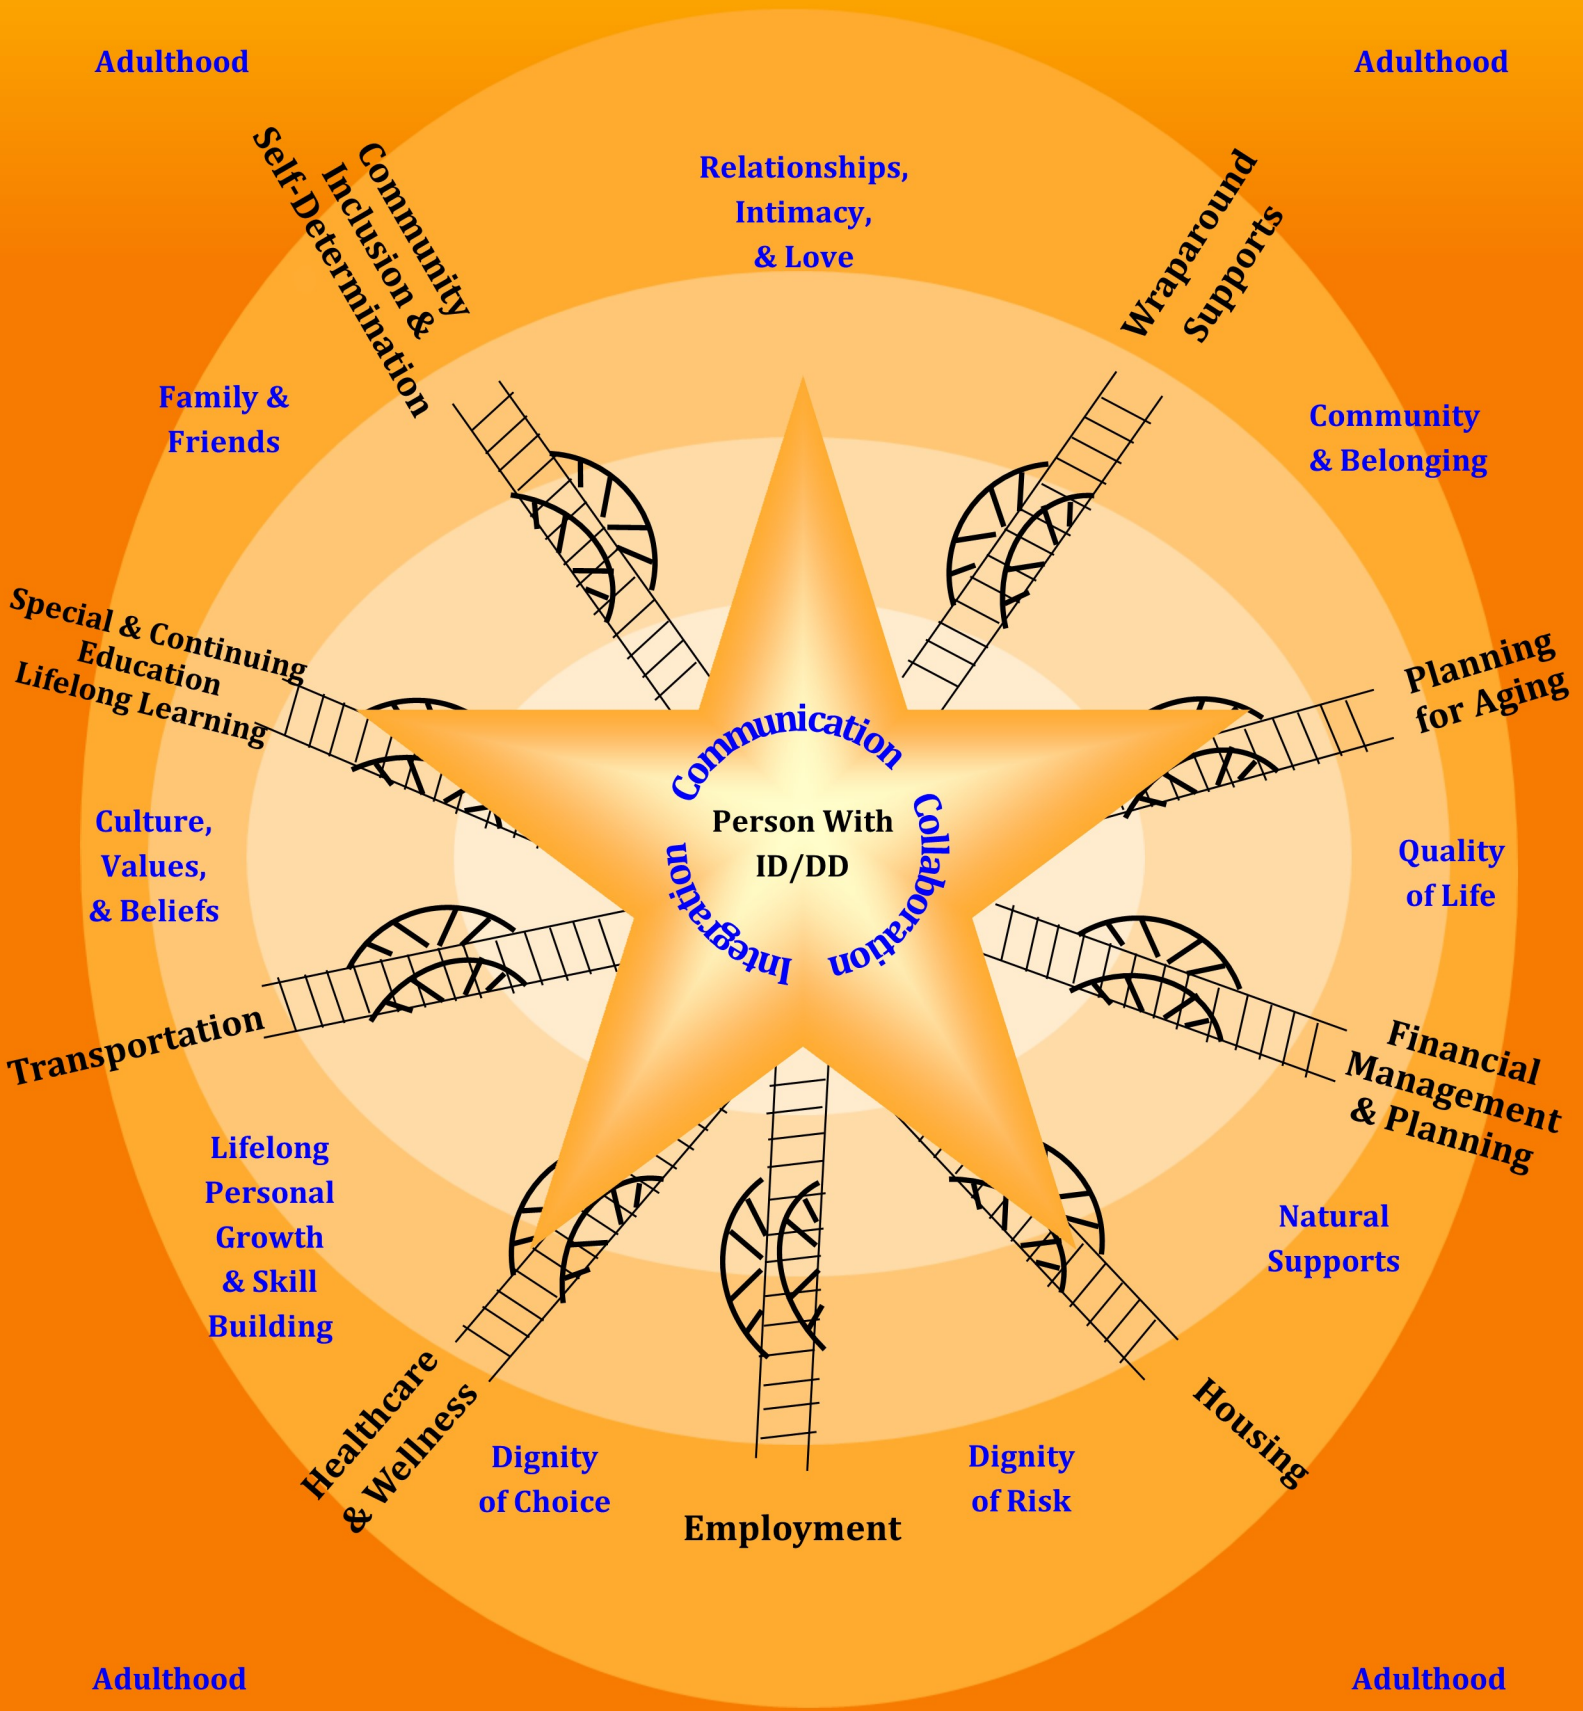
Adulthood

Adulthood

Relationships, Intimacy, & Love

Community Inclusion & Self-Determination

Wraparound Supports

Family & Friends

Community & Belonging

Special & Continuing Education Lifelong Learning

Planning for Aging

Communication

Person With ID/DD

Collaboration

Integration

Culture, Values, & Beliefs

Quality of Life

Transportation

Financial Management & Planning

Lifelong Personal Growth & Skill Building

Natural Supports

Healthcare & Wellness

Dignity of Choice

Employment

Dignity of Risk

Housing

Adulthood

Adulthood